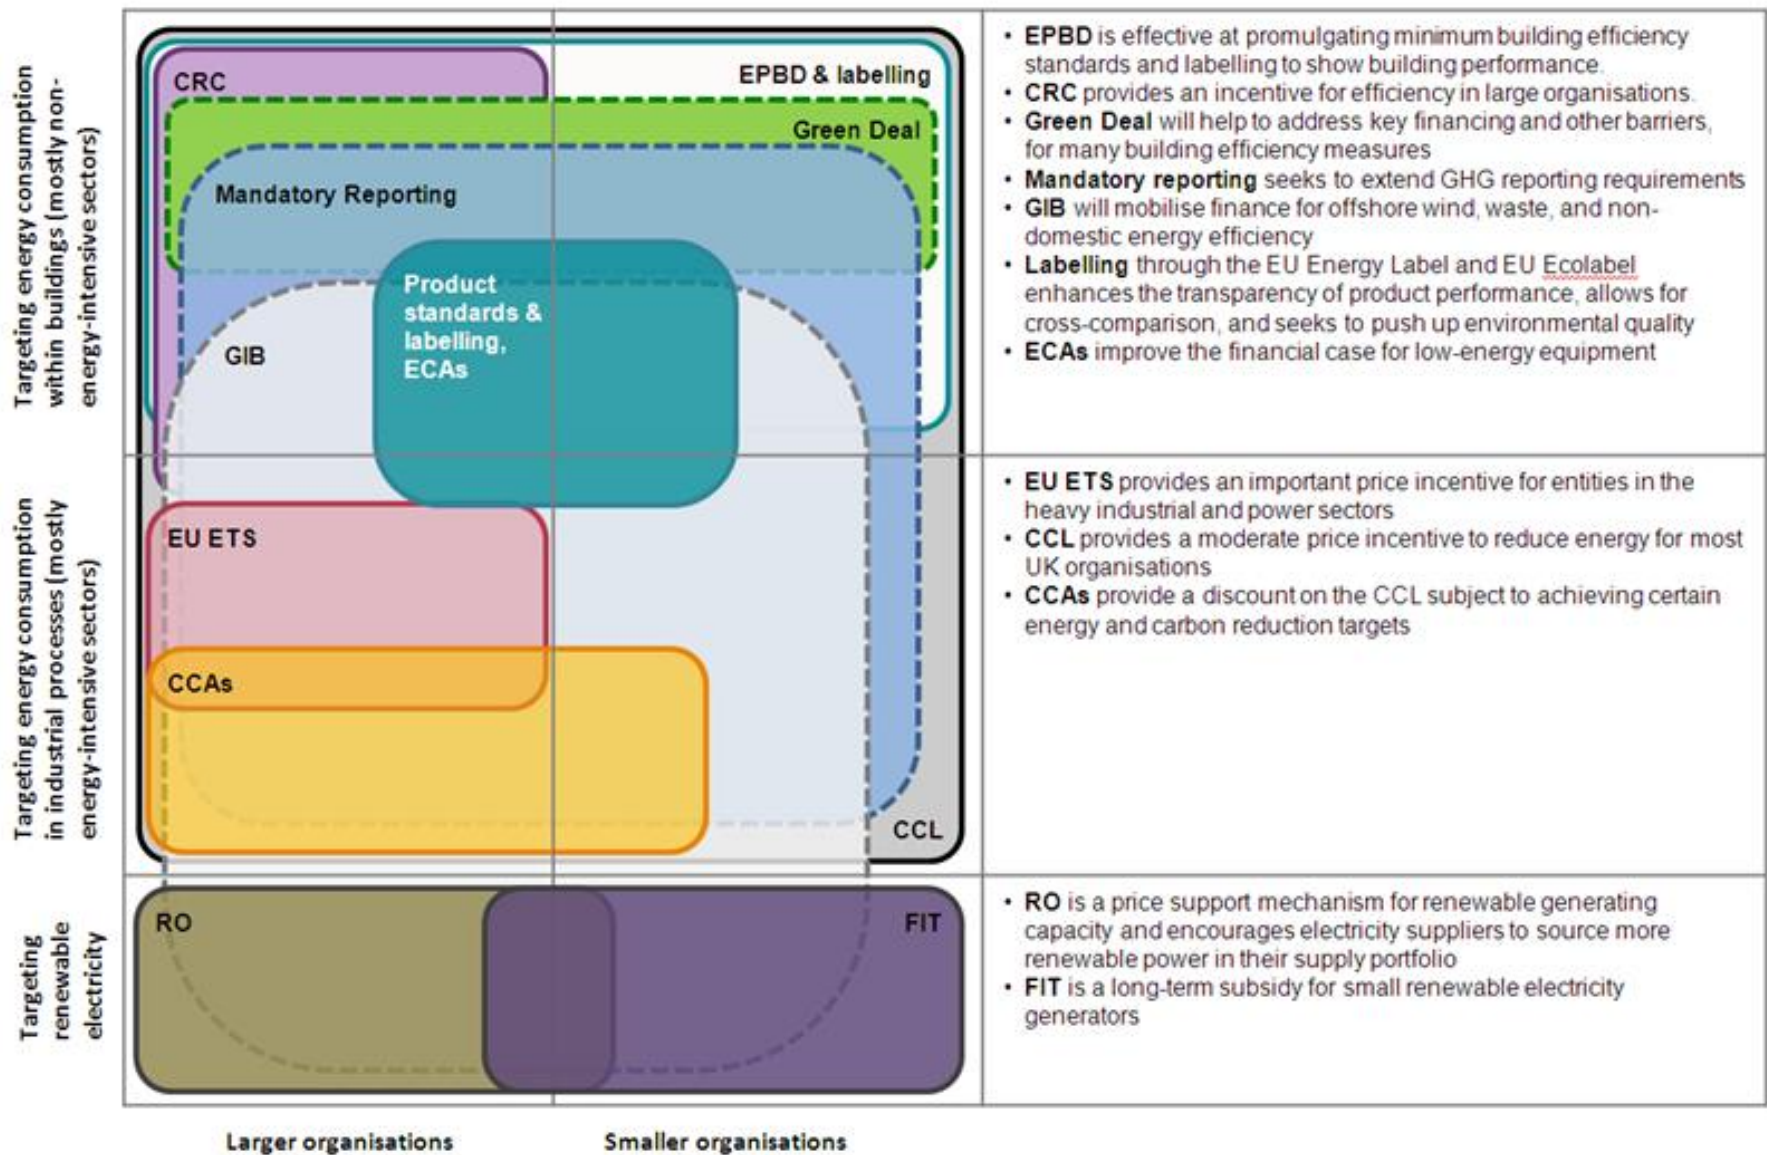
Targeting energy consumption within buildings (mostly non-energy-intensive sectors)

CRC

EPBD & labelling

Green Deal

Mandatory Reporting

Product standards & labelling, ECAs

GIB

• **EPBD** is effective at promulgating minimum building efficiency standards and labelling to show building performance.
• **CRC** provides an incentive for efficiency in large organisations.
• **Green Deal** will help to address key financing and other barriers, for many building efficiency measures
• **Mandatory reporting** seeks to extend GHG reporting requirements
• **GIB** will mobilise finance for offshore wind, waste, and non-domestic energy efficiency
• **Labelling** through the EU Energy Label and EU Ecolabel enhances the transparency of product performance, allows for cross-comparison, and seeks to push up environmental quality
• **ECAs** improve the financial case for low-energy equipment

Targeting energy consumption in industrial processes (mostly energy-intensive sectors)

EU ETS

CCAs

CCL

• **EU ETS** provides an important price incentive for entities in the heavy industrial and power sectors
• **CCL** provides a moderate price incentive to reduce energy for most UK organisations
• **CCAs** provide a discount on the CCL subject to achieving certain energy and carbon reduction targets

Targeting renewable electricity

RO

FIT

• **RO** is a price support mechanism for renewable generating capacity and encourages electricity suppliers to source more renewable power in their supply portfolio
• **FIT** is a long-term subsidy for small renewable electricity generators

Larger organisations

Smaller organisations